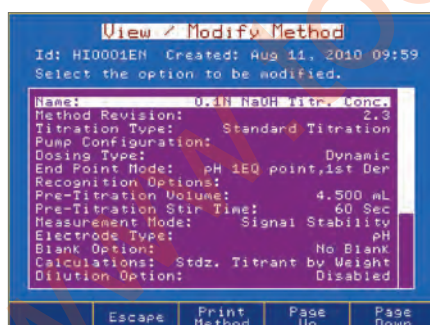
View / Modify Method

Id: HI0001EN Created: Aug 11, 2010 09:59
Select the option to be modified.

| | |
|---|---|
| Name: | 0.1N NaOH Titr. Conc. |
| Method Revision: | 2.3 |
| Titration Type: | Standard Titration |
| Pump Configuration: | |
| Dosing Type: | Dynamic |
| End Point Mode: | pH 1EQ point,1st Der |
| Recognition Options: | |
| Pre-Titration Volume: | 4.500 mL |
| Pre-Titration Stir Time: | 60 Sec |
| Measurement Mode: | Signal Stability |
| Electrode Type: | pH |
| Blank Option: | No Blank |
| Calculations: | Stdz. Titrant by Weight |
| Dilution Option: | Disabled |

Escape | Print Method | Page Up | Page Down